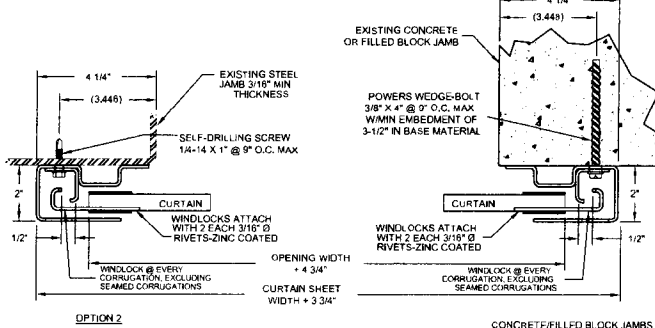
4 1/4"

(3.446)

EXISTING STEEL JAMB 3/16" MIN THICKNESS

SELF-DRILLING SCREW 1/4-14 X 1" @ 9" O.C. MAX

2"

CURTAIN

WINDLOCKS ATTACH WITH 2 EACH 3/16" Ø RIVETS-ZINC COATED

1/2"

WINDLOCK @ EVERY CORRUGATION, EXCLUDING SEAMED CORRUGATIONS

OPENING WIDTH + 4 3/4"

CURTAIN SHEET WIDTH + 3 3/4"

OPTION 2

4 1/4"

(3.446)

EXISTING CONCRETE OR FILLED BLOCK JAMB

POWERS WEDGE-BOLT 3/8" X 4" @ 9" O.C. MAX W/MIN EMBEDMENT OF 3-1/2" IN BASE MATERIAL

2"

CURTAIN

WINDLOCKS ATTACH WITH 2 EACH 3/16" Ø RIVETS-ZINC COATED

1/2"

WINDLOCK @ EVERY CORRUGATION, EXCLUDING SEAMED CORRUGATIONS

CONCRETE/FILLED BLOCK JAMBS